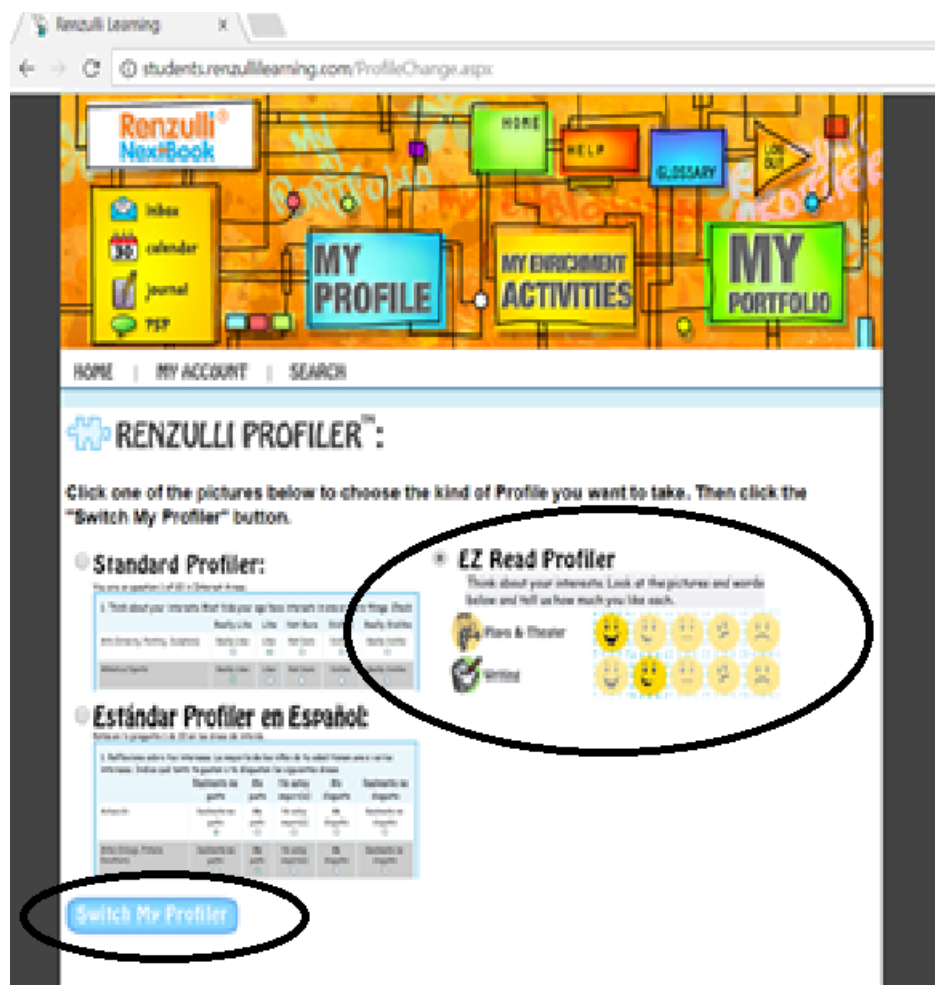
Renzulli Learning ×

students.renzullilearning.com/ProfileChange.aspx

Renzulli® NextBook

HOME

HELP

GLOSSARY

LOG OUT

inbox

30 calendar

journal

PSP

MY PROFILE

MY ENRICHMENT ACTIVITIES

MY PORTFOLIO

HOME | MY ACCOUNT | SEARCH

RENZULLI PROFILER™:

Click one of the pictures below to choose the kind of Profile you want to take. Then click the "Switch My Profiler" button.

Standard Profiler:

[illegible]

| | Really Like | Like | Not Sure | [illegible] | Really Dislike |
|---|---|---|---|---|---|
| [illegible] | Really Like | Like | Not Sure | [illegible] | Really Dislike |
| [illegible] | Really Like | Like | Not Sure | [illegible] | Really Dislike |

EZ Read Profiler

Think about your interests. Look at the pictures and words below and tell us how much you like each.

Plays & Theater

Writing

Estándar Profiler en Español:

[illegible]

Switch My Profiler